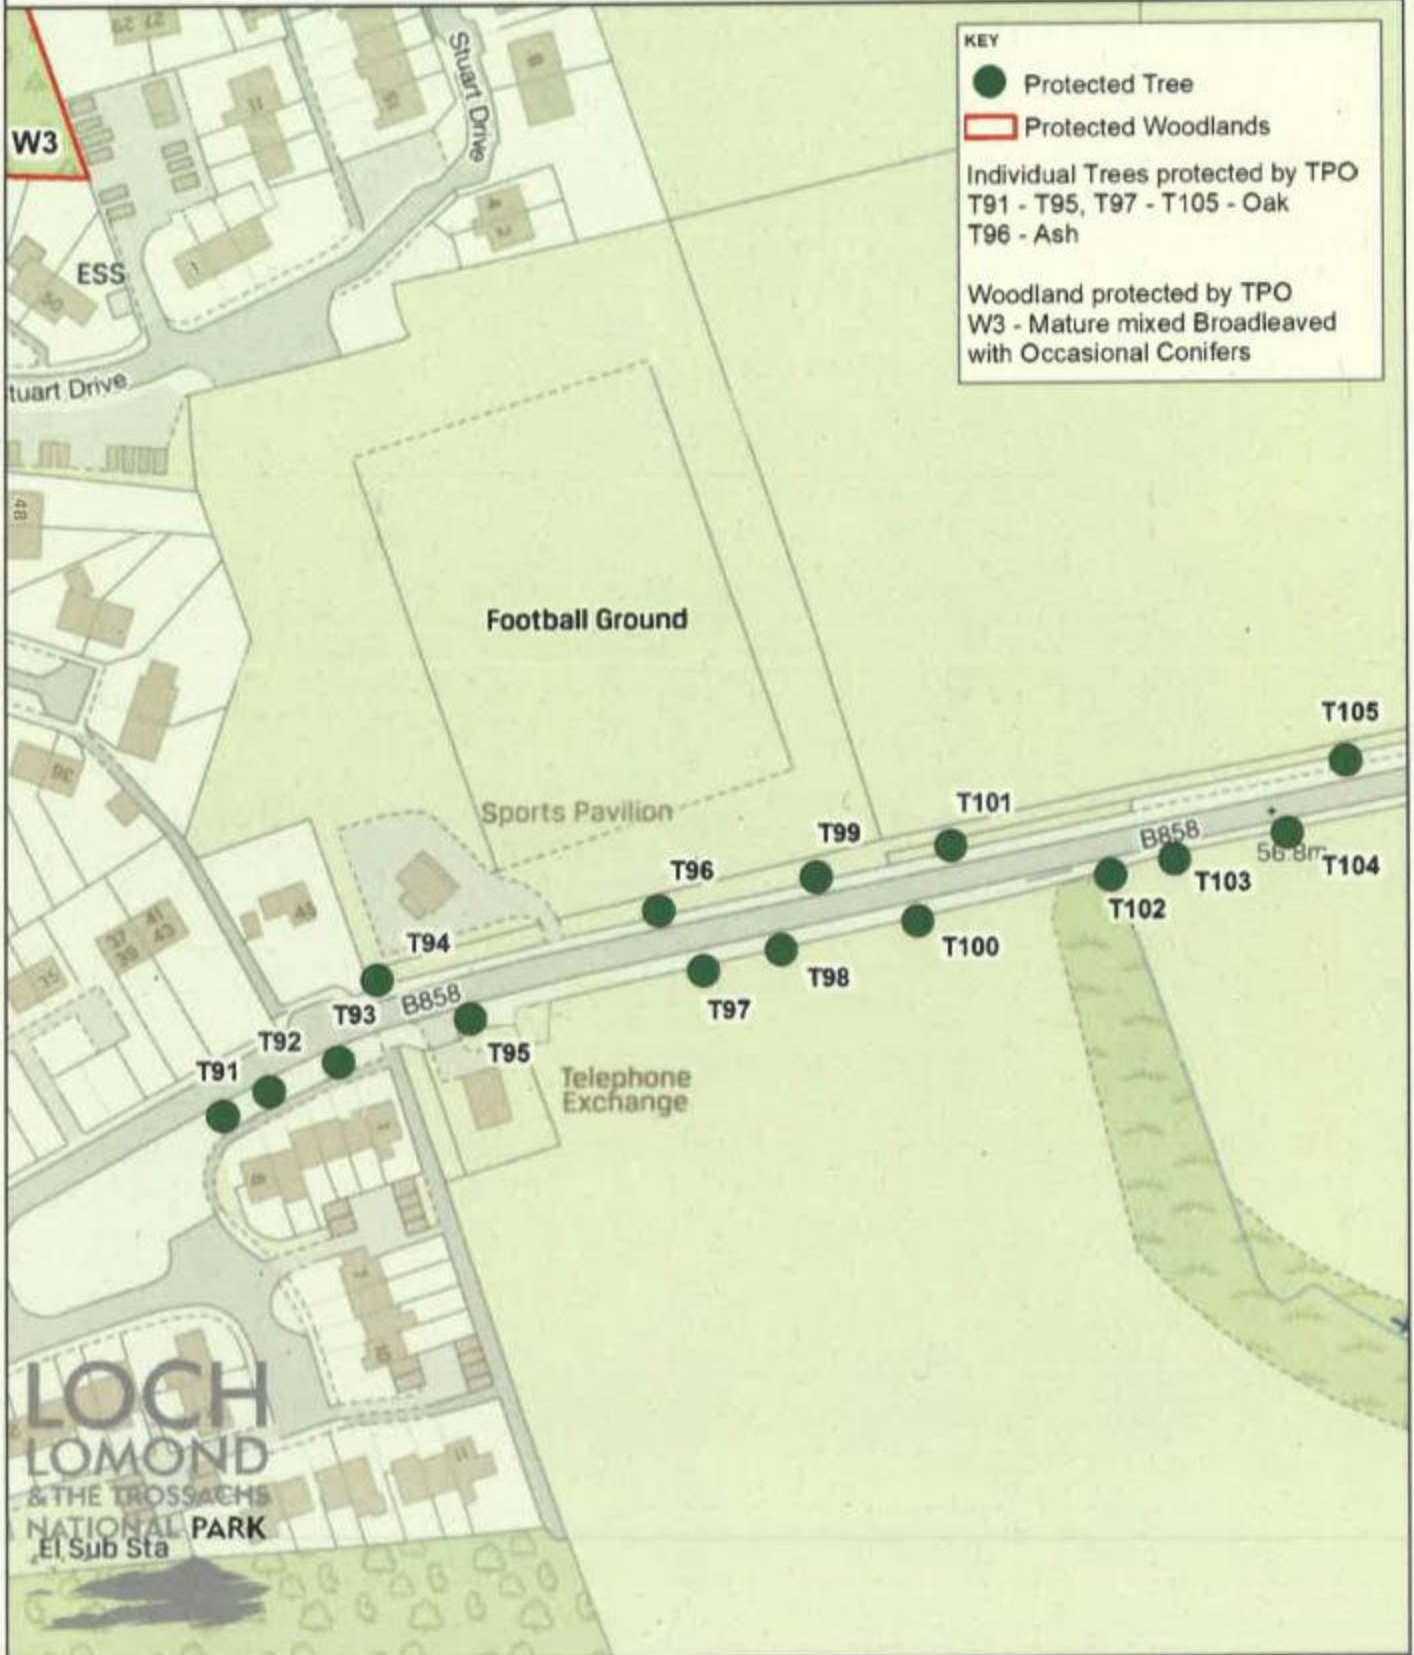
KEY
Protected Tree
Protected Woodlands
Individual Trees protected by TPO
T91 - T95, T97 - T105 - Oak
T96 - Ash

Woodland protected by TPO
W3 - Mature mixed Broadleaved with Occasional Conifers

W3

Stuart Drive

ESS

tuart Drive

Football Ground

Sports Pavilion

Telephone Exchange

B858

B858

56.8m

T91
T92
T93
T94
T95
T96
T97
T98
T99
T100
T101
T102
T103
T104
T105

LOCH LOMOND & THE TROSSACHS NATIONAL PARK

El Sub Sta